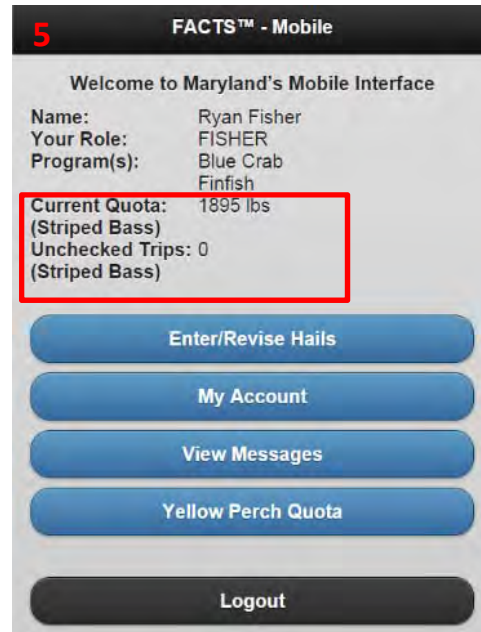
5

FACTS™ - Mobile

Welcome to Maryland's Mobile Interface

| | |
|---|---|
| Name: | Ryan Fisher |
| Your Role: | FISHER |
| Program(s): | Blue Crab<br>Finfish |
| Current Quota: (Striped Bass) | 1895 lbs |
| Unchecked Trips: (Striped Bass) | 0 |

Enter/Revise Hails

My Account

View Messages

Yellow Perch Quota

Logout